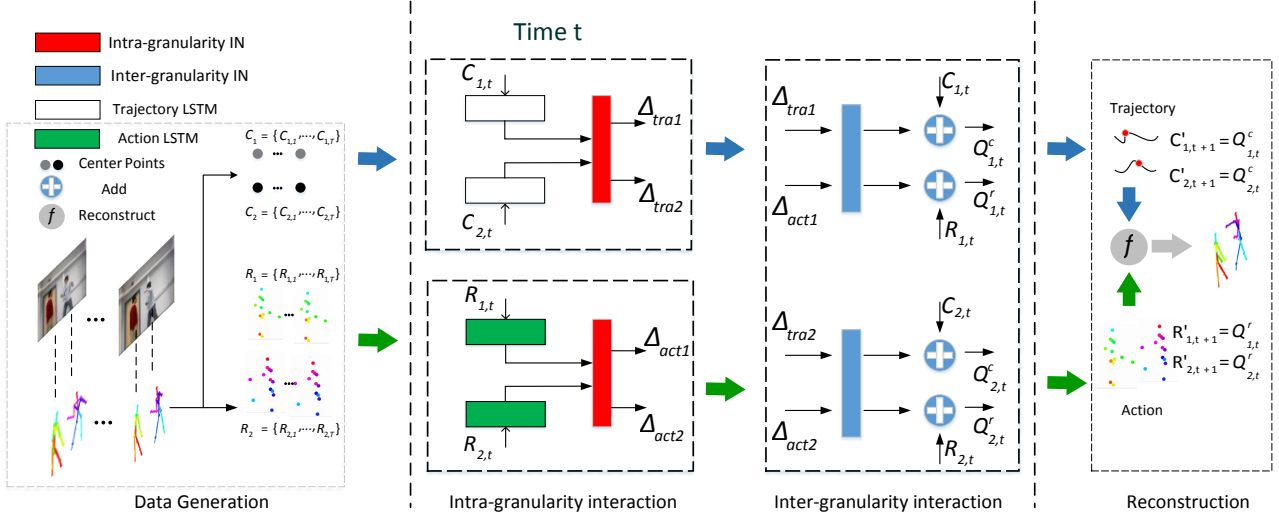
Intra-granularity IN

Inter-granularity IN

Trajectory LSTM

Action LSTM

Center Points

Add

$f$ Reconstruct

$C_1 = \{C_{1,1}, \cdots, C_{1,T}\}$

$C_2 = \{C_{2,1}, \cdots, C_{2,T}\}$

$R_1 = \{R_{1,1}, \cdots, R_{1,T}\}$

$R_2 = \{R_{2,1}, \cdots, R_{2,T}\}$

Data Generation

Time t

$C_{1,t}$

$C_{2,t}$

$\Delta_{tra1}$

$\Delta_{tra2}$

$R_{1,t}$

$R_{2,t}$

$\Delta_{act1}$

$\Delta_{act2}$

Intra-granularity interaction

$\Delta_{tra1}$

$\Delta_{act1}$

$C_{1,t}$

$Q^c_{1,t}$

$Q^r_{1,t}$

$R_{1,t}$

$\Delta_{tra2}$

$\Delta_{act2}$

$C_{2,t}$

$Q^c_{2,t}$

$Q^r_{2,t}$

$R_{2,t}$

Inter-granularity interaction

Trajectory

$C'_{1,t+1} = Q^c_{1,t}$

$C'_{2,t+1} = Q^c_{2,t}$

$f$

$R'_{1,t+1} = Q^r_{1,t}$

$R'_{2,t+1} = Q^r_{2,t}$

Action

Reconstruction